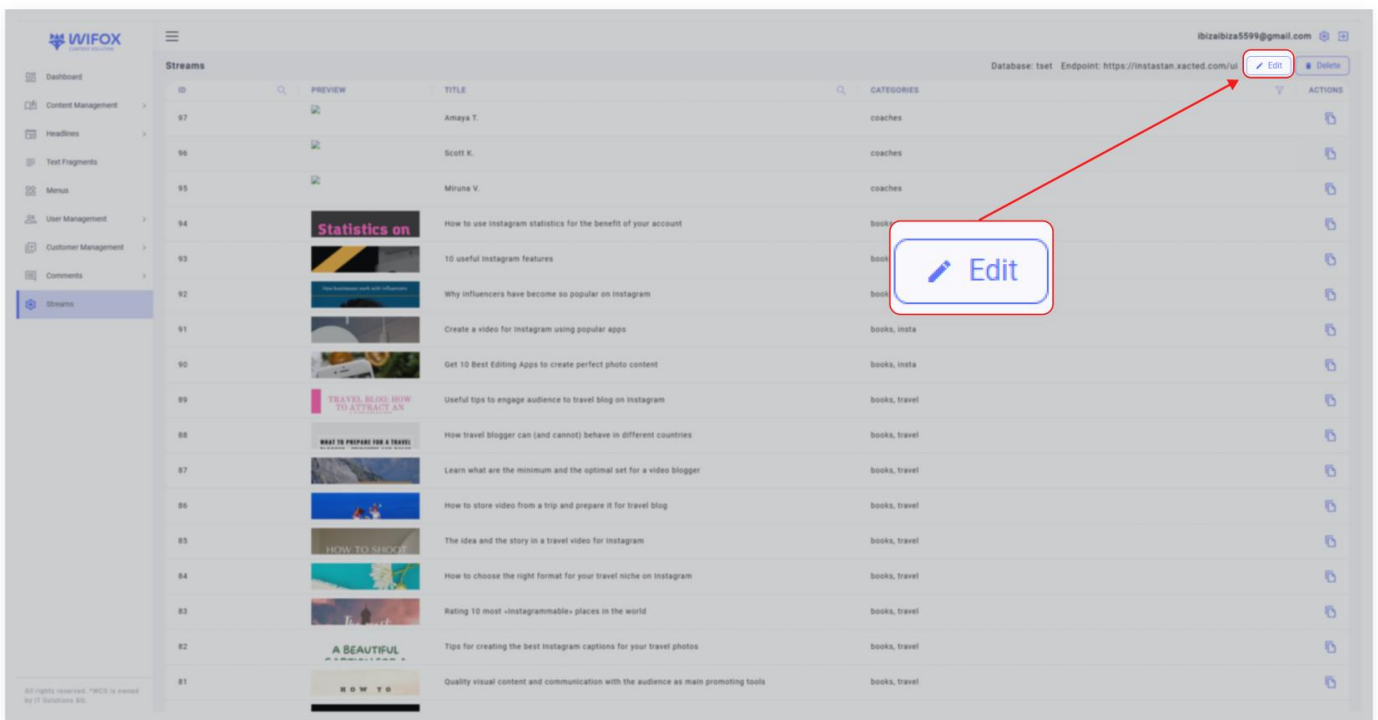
WIFOX
CONTENT SOLUTIONS

Dashboard
Content Management
Headlines
Text Fragments
Menus
User Management
Customer Management
Comments
Streams

All rights reserved. "WCS is owned by IT Solutions SG.

ibizaibiza5599@gmail.com

Streams

Database: tset Endpoint: https://instastan.xacted.com/ui

Edit
Delete

| ID | PREVIEW | TITLE | CATEGORIES | ACTIONS |
|---|---|---|---|---|
| 97 | | Amaya T. | coaches | |
| 96 | | Scott K. | coaches | |
| 95 | | Miruna V. | coaches | |
| 94 | Statistics on | How to use Instagram statistics for the benefit of your account | book | |
| 93 | | 10 useful Instagram features | book | |
| 92 | How businesses work with influencers | Why influencers have become so popular on Instagram | book | |
| 91 | | Create a video for Instagram using popular apps | books, insta | |
| 90 | | Get 10 Best Editing Apps to create perfect photo content | books, insta | |
| 89 | TRAVEL BLOG: HOW TO ATTRACT AN | Useful tips to engage audience to travel blog on Instagram | books, travel | |
| 88 | WHAT TO PREPARE FOR A TRAVEL | How travel blogger can (and cannot) behave in different countries | books, travel | |
| 87 | | Learn what are the minimum and the optimal set for a video blogger | books, travel | |
| 86 | | How to store video from a trip and prepare it for travel blog | books, travel | |
| 85 | HOW TO SHOOT | The idea and the story in a travel video for Instagram | books, travel | |
| 84 | | How to choose the right format for your travel niche on Instagram | books, travel | |
| 83 | | Rating 10 most «Instagrammable» places in the world | books, travel | |
| 82 | A BEAUTIFUL | Tips for creating the best Instagram captions for your travel photos | books, travel | |
| 81 | HOW TO | Quality visual content and communication with the audience as main promoting tools | books, travel | |

Edit